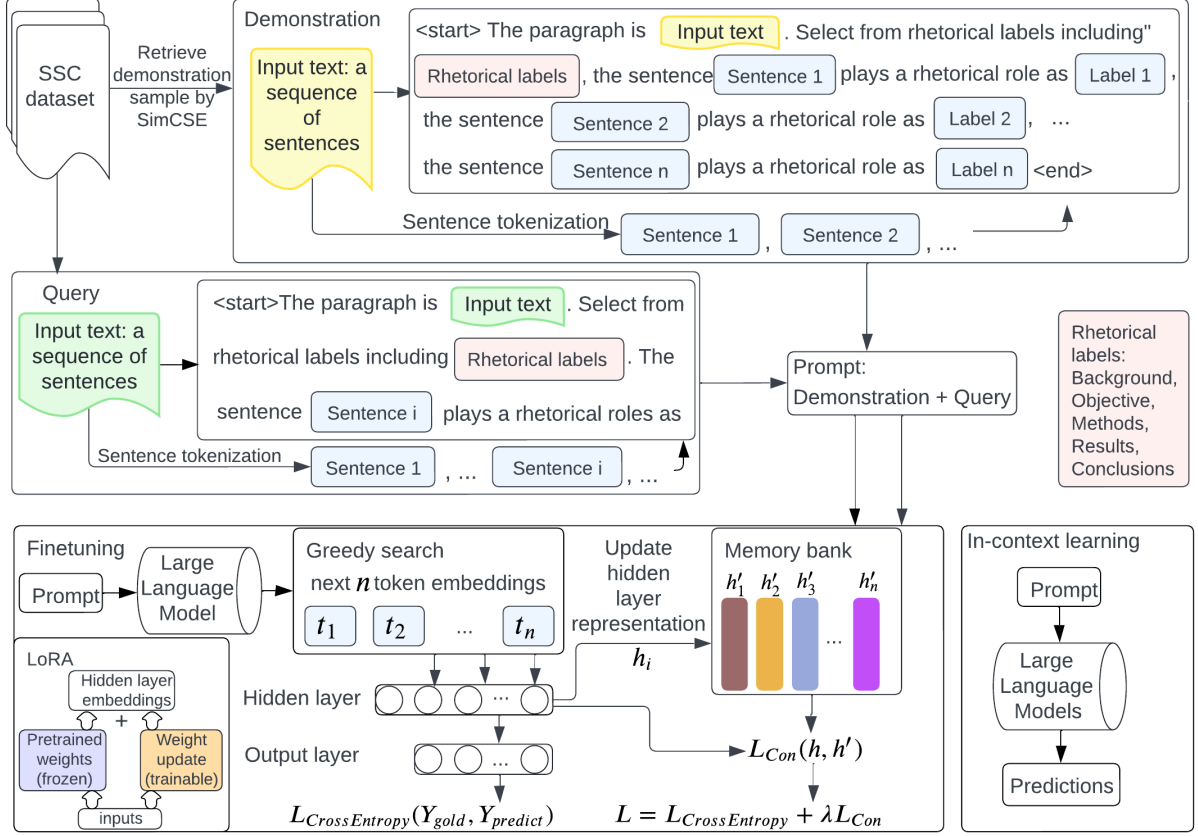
SSC dataset

Retrieve demonstration sample by SimCSE

Demonstration

Input text: a sequence of sentences

<start> The paragraph is Input text . Select from rhetorical labels including"

Rhetorical labels , the sentence Sentence 1 plays a rhetorical role as Label 1 ,

the sentence Sentence 2 plays a rhetorical role as Label 2 , ...

the sentence Sentence n plays a rhetorical role as Label n <end>

Sentence tokenization Sentence 1 , Sentence 2 , ...

Query

Input text: a sequence of sentences

<start>The paragraph is Input text . Select from rhetorical labels including Rhetorical labels . The sentence Sentence i plays a rhetorical roles as

Sentence tokenization Sentence 1 , ... Sentence i , ...

Prompt: Demonstration + Query

Rhetorical labels: Background, Objective, Methods, Results, Conclusions

Finetuning

Prompt

Large Language Model

Greedy search

next $n$ token embeddings

$t_1$ $t_2$ ... $t_n$

Update hidden layer representation

$h_i$

Memory bank

$h'_1$ $h'_2$ $h'_3$ $h'_n$

...

LoRA

Hidden layer embeddings

+

Pretrained weights (frozen)

Weight update (trainable)

inputs

Hidden layer

Output layer

$L_{CrossEntropy}(Y_{gold}, Y_{predict})$

$L_{Con}(h, h')$

$L = L_{CrossEntropy} + \lambda L_{Con}$

In-context learning

Prompt

Large Language Models

Predictions